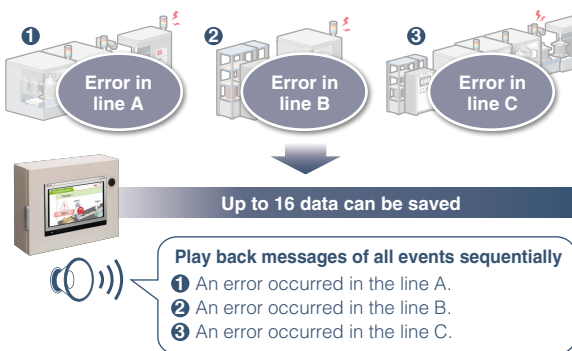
❶
Error in line A

❷
Error in line B

❸
Error in line C

Up to 16 data can be saved

Play back messages of all events sequentially
❶ An error occurred in the line A.
❷ An error occurred in the line B.
❸ An error occurred in the line C.